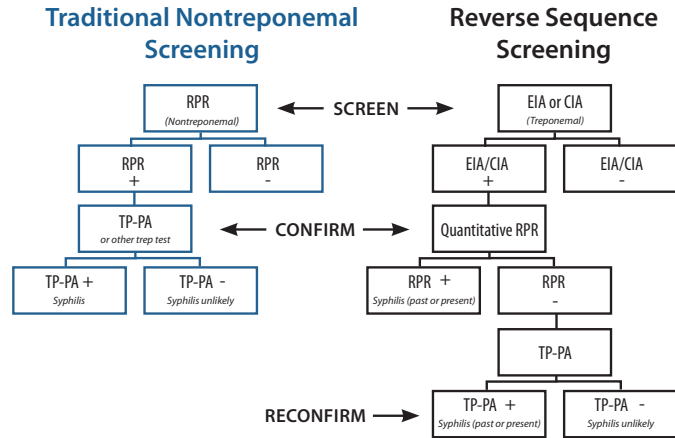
Traditional Nontreponemal Screening

Reverse Sequence Screening

RPR
(Nontreponemal)

SCREEN

EIA or CIA
(Treponemal)

RPR
+

RPR
-

EIA/CIA
+

EIA/CIA
-

TP-PA
or other trep test

CONFIRM

Quantitative RPR

TP-PA +
Syphilis

TP-PA -
Syphilis unlikely

RPR +
Syphilis (past or present)

RPR
-

TP-PA

RECONFIRM

TP-PA +
Syphilis (past or present)

TP-PA -
Syphilis unlikely